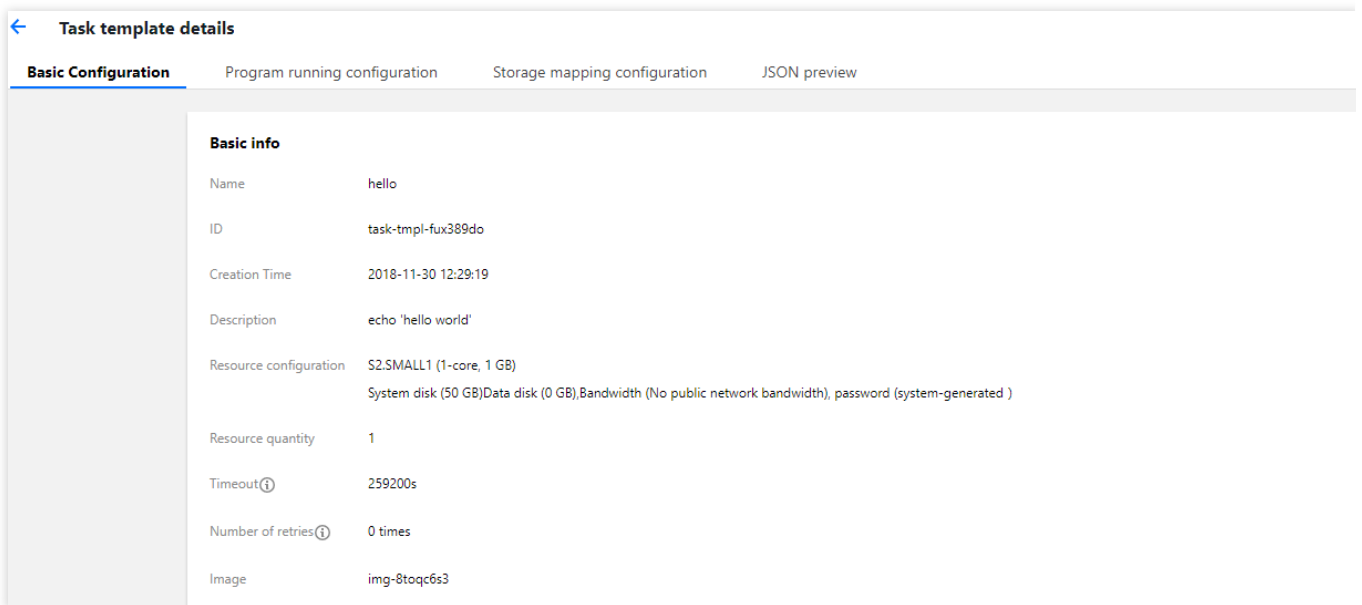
Task template details

Basic Configuration Program running configuration Storage mapping configuration JSON preview

Basic info

Name hello

ID task-tmpl-fux389do

Creation Time 2018-11-30 12:29:19

Description echo 'hello world'

Resource configuration S2.SMALL1 (1-core, 1 GB)
System disk (50 GB)Data disk (0 GB),Bandwidth (No public network bandwidth), password (system-generated )

Resource quantity 1

Timeout 259200s

Number of retries 0 times

Image img-8toqc6s3